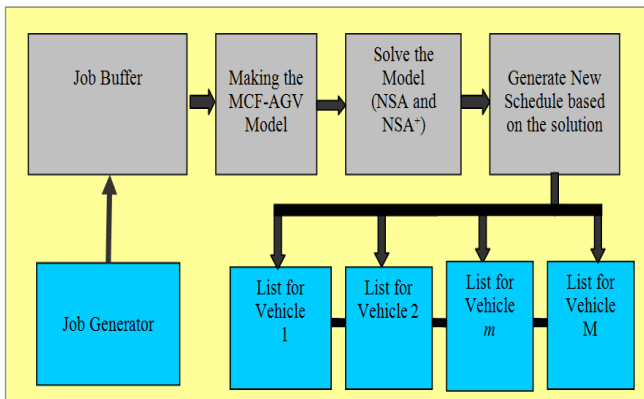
Job Buffer

Making the MCF-AGV Model

Solve the Model (NSA and NSA$^{+}$)

Generate New Schedule based on the solution

Job Generator

List for Vehicle 1

List for Vehicle 2

List for Vehicle $m$

List for Vehicle M